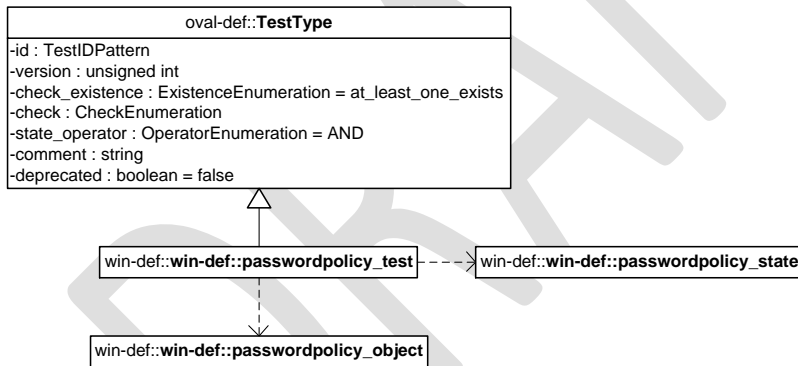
oval-def::TestType

-id : TestIDPattern
-version : unsigned int
-check_existence : ExistenceEnumeration = at_least_one_exists
-check : CheckEnumeration
-state_operator : OperatorEnumeration = AND
-comment : string
-deprecated : boolean = false

win-def::win-def::passwordpolicy_test

win-def::win-def::passwordpolicy_state

win-def::win-def::passwordpolicy_object

DRAFT